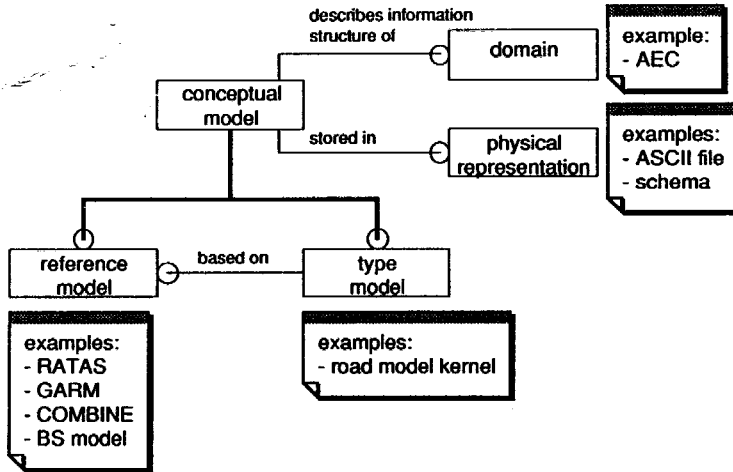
describes information structure of

domain

example:
- AEC

conceptual model

stored in

physical representation

examples:
- ASCII file
- schema

reference model

based on

type model

examples:
- RATAS
- GARM
- COMBINE
- BS model

examples:
- road model kernel